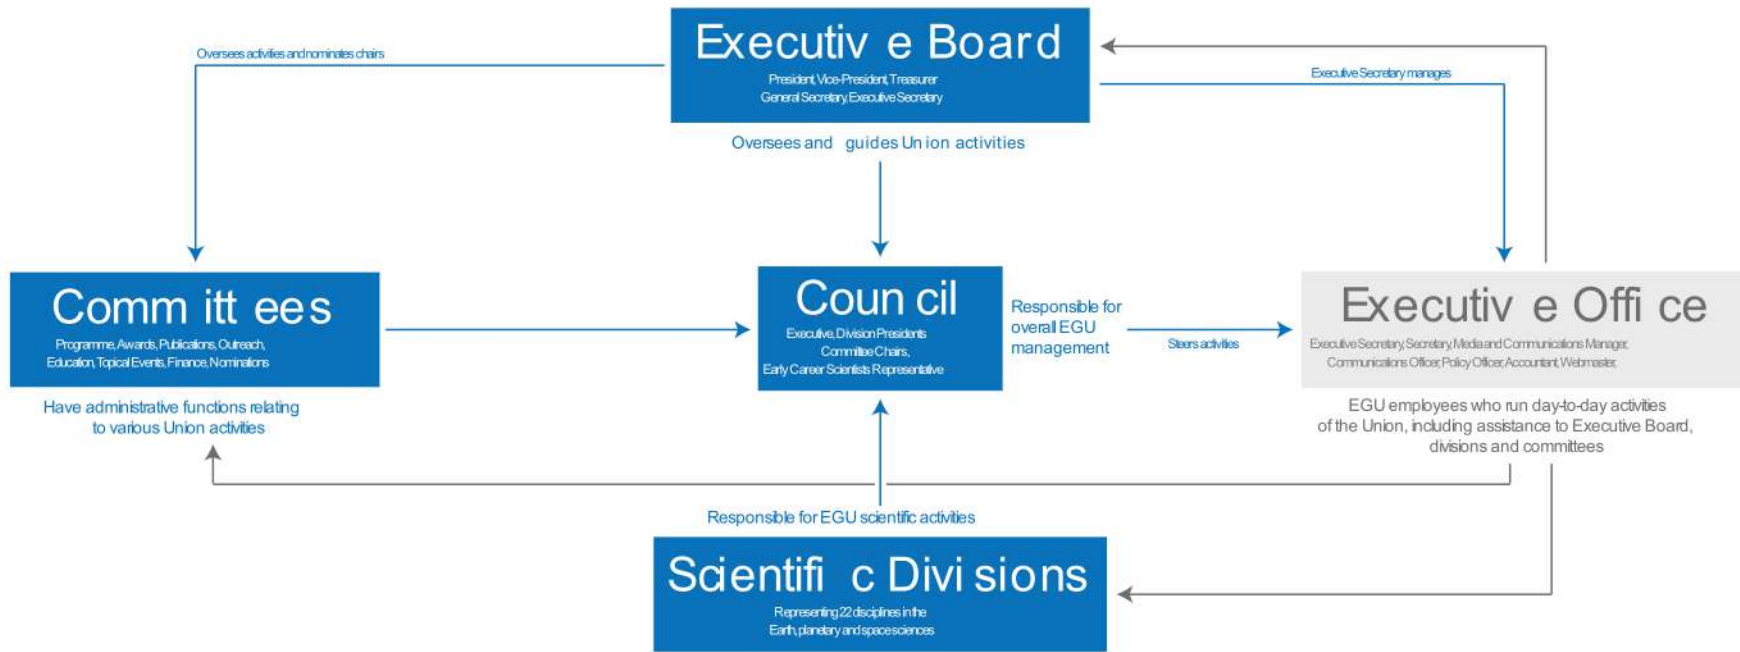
Executiv e Board

President, Vice-President, Treasurer
General Secretary, Executive Secretary

Oversees and guides Un ion activities

Oversees activities and nominates chairs

Executive Secretary manages

Comm itt ees

Programme, Awards, Publications, Outreach, Education, Topical Events, Finance, Nominations

Have administrative functions relating to various Union activities

Coun cil

Executive, Division Presidents
Committee Chairs,
Early Career Scientists Representative

Responsible for overall EGU management

Steers activities

Executiv e Offi ce

Executive Secretary, Secretary, Media and Communications Manager, Communications Officer, Policy Officer, Accountant, Webmaster,

EGU employees who run day-to-day activities of the Union, including assistance to Executive Board, divisions and committees

Responsible for EGU scientific activities

Scientifi c Divi sions

Representing 22 disciplines in the Earth, planetary and space sciences